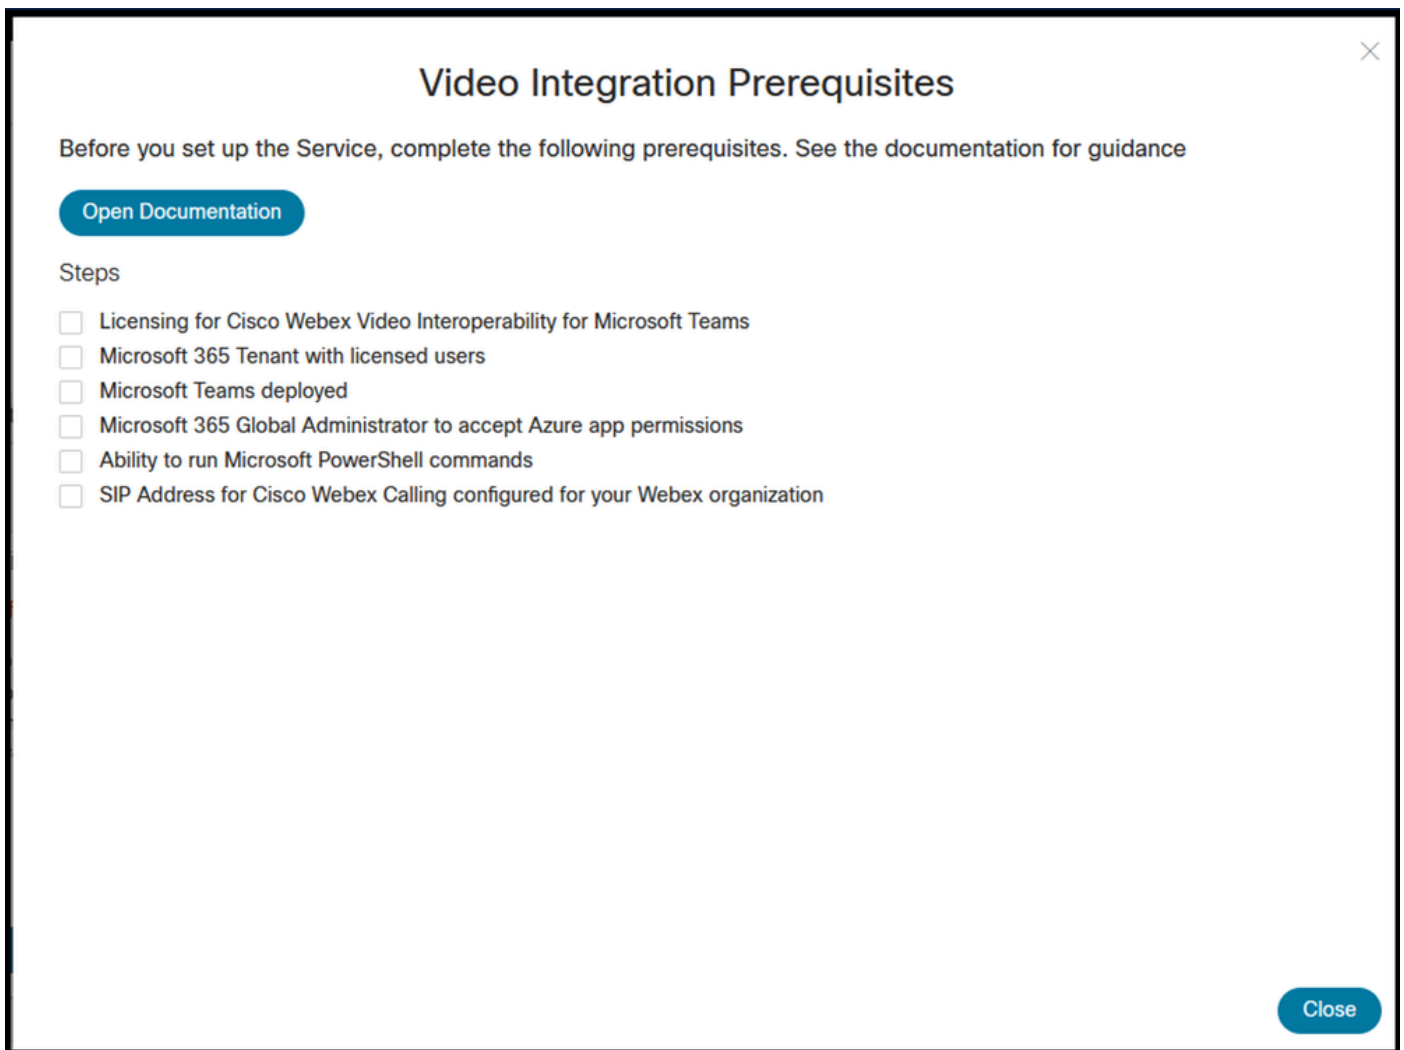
Video Integration Prerequisites

Before you set up the Service, complete the following prerequisites. See the documentation for guidance

Open Documentation

Steps

Licensing for Cisco Webex Video Interoperability for Microsoft Teams
Microsoft 365 Tenant with licensed users
Microsoft Teams deployed
Microsoft 365 Global Administrator to accept Azure app permissions
Ability to run Microsoft PowerShell commands
SIP Address for Cisco Webex Calling configured for your Webex organization

Close